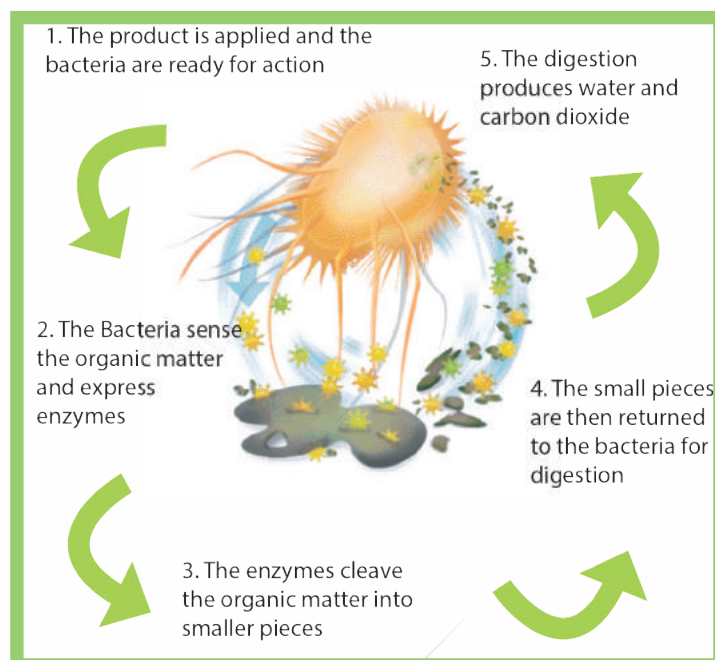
1. The product is applied and the bacteria are ready for action

5. The digestion produces water and carbon dioxide

2. The Bacteria sense the organic matter and express enzymes

4. The small pieces are then returned to the bacteria for digestion

3. The enzymes cleave the organic matter into smaller pieces